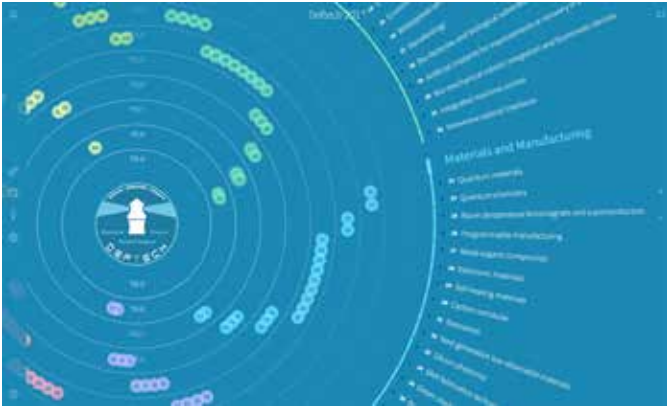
Default 2021

Materials and Manufacturing

Quantum materials

Quantum structures

Room temperature Atomically and nanoproduction

Programmable manufacturing

Metamaterials/composites

Electronic materials

Self-healing materials

Carbon nanotubes

Biomaterials

Next generation raw information materials

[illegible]

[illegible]

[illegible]

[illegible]

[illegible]

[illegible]

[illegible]

Integrated machine control

Advanced control feedback

DEFTECH